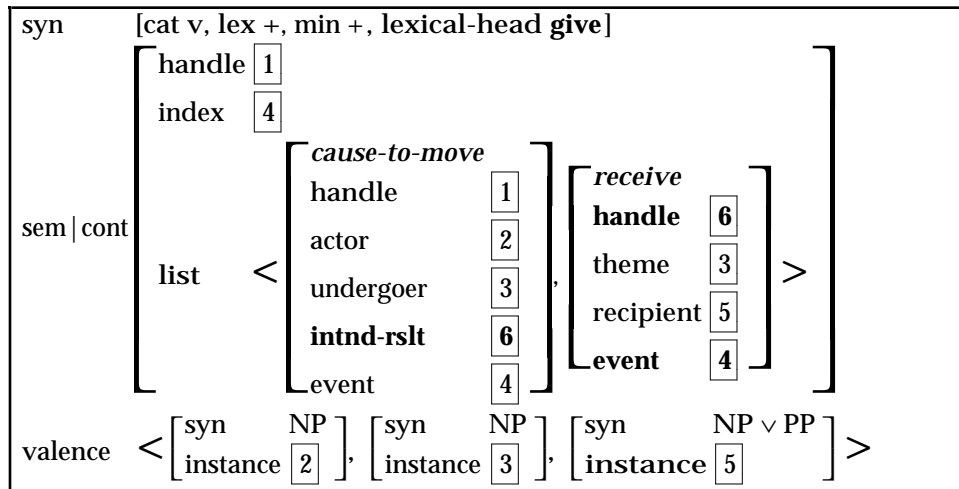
syn [cat v, lex +, min +, lexical-head give]

sem | cont
handle $\boxed{1}$
index $\boxed{4}$
list < cause-to-move
handle $\boxed{1}$
actor $\boxed{2}$
undergoer $\boxed{3}$
intnd-rslt $\boxed{6}$
event $\boxed{4}$
, receive
handle $\boxed{6}$
theme $\boxed{3}$
recipient $\boxed{5}$
event $\boxed{4}$
>

valence < syn NP
instance $\boxed{2}$
, syn NP
instance $\boxed{3}$
, syn NP $\vee$ PP
instance $\boxed{5}$
>